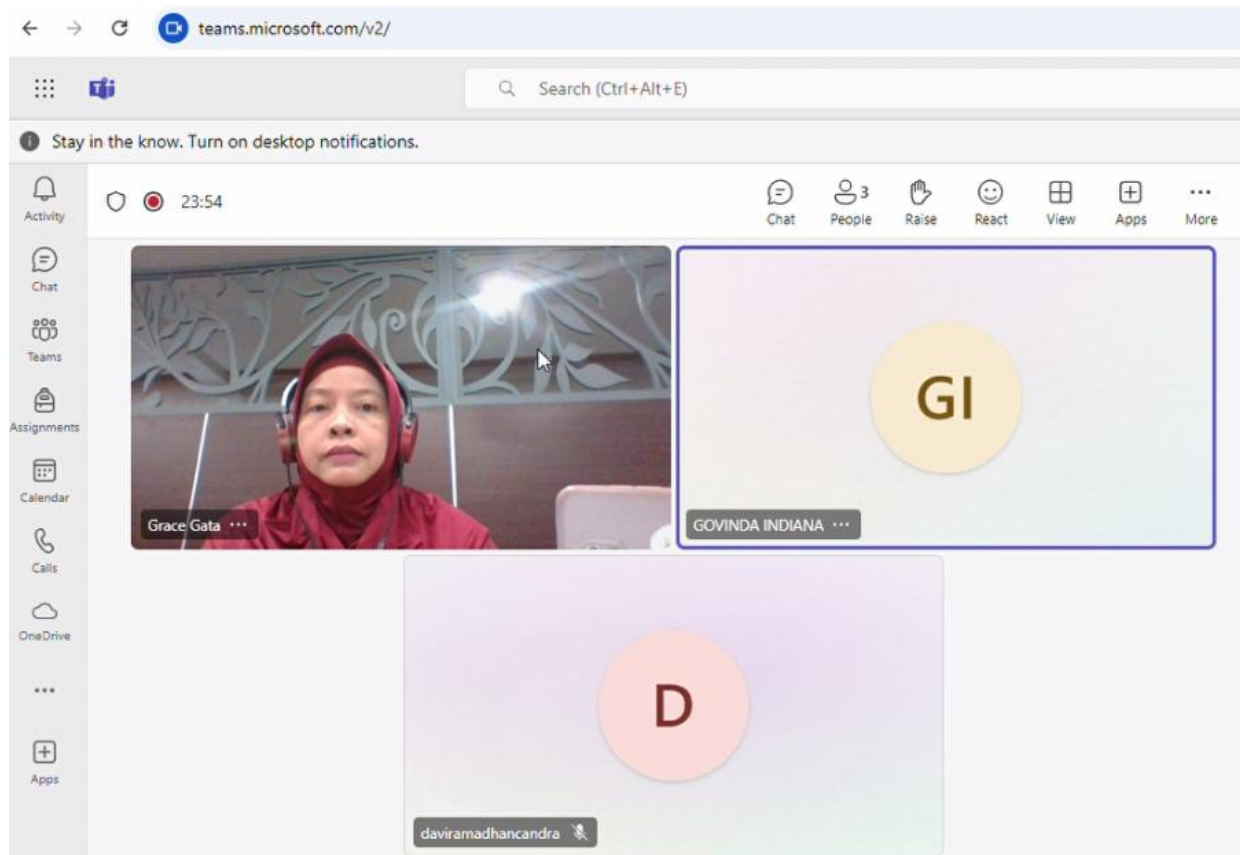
teams.microsoft.com/v2/

Search (Ctrl+Alt+E)

Stay in the know. Turn on desktop notifications.

Activity
Chat
Teams
Assignments
Calendar
Calls
OneDrive
...
Apps

23:54

Chat
3
People
Raise
React
View
Apps
More

Grace Gata ...

GI
GOVINDA INDIANA ...

D
daviramadhancandra